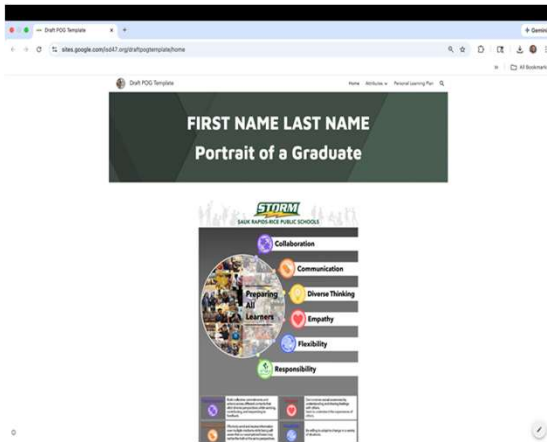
Draft POG Template

+ Gemini

sites.google.com/sd47.org/draftpogtemplate/home

All Bookmarks

Draft POG Template

Home Attributes Personal Learning Plan

FIRST NAME LAST NAME

Portrait of a Graduate

STORM

SAUK RAPIDS-RICE PUBLIC SCHOOLS

Collaboration

Communication

Preparing All Learners

Diverse Thinking

Empathy

Flexibility

Responsibility

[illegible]